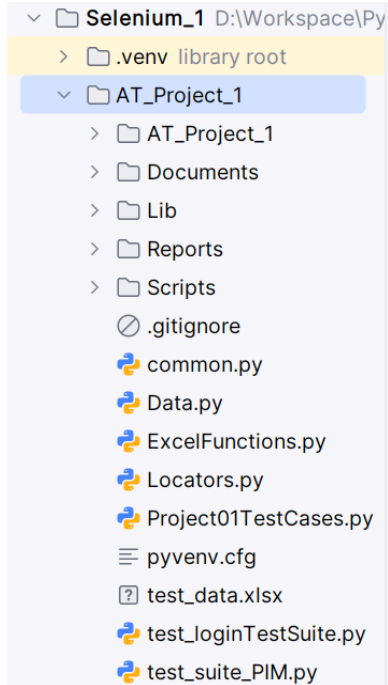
Selenium_1 D:\Workspace\Py
.venv library root
AT_Project_1
AT_Project_1
Documents
Lib
Reports
Scripts
.gitignore
common.py
Data.py
ExcelFunctions.py
Locators.py
Project01TestCases.py
pyvenv.cfg
test_data.xlsx
test_loginTestSuite.py
test_suite_PIM.py